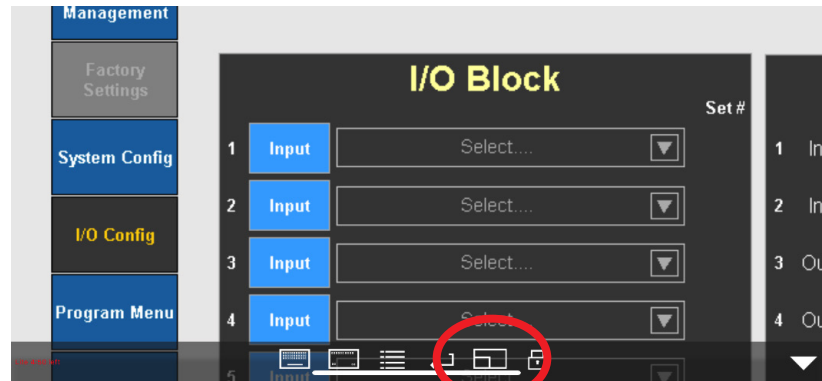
Management

Factory Settings

System Config

I/O Config

Program Menu

I/O Block

Set #

1 Input Select....

2 Input Select....

3 Input Select....

4 Input Select....

5 Input

1 In

2 In

3 Ou

4 Ou